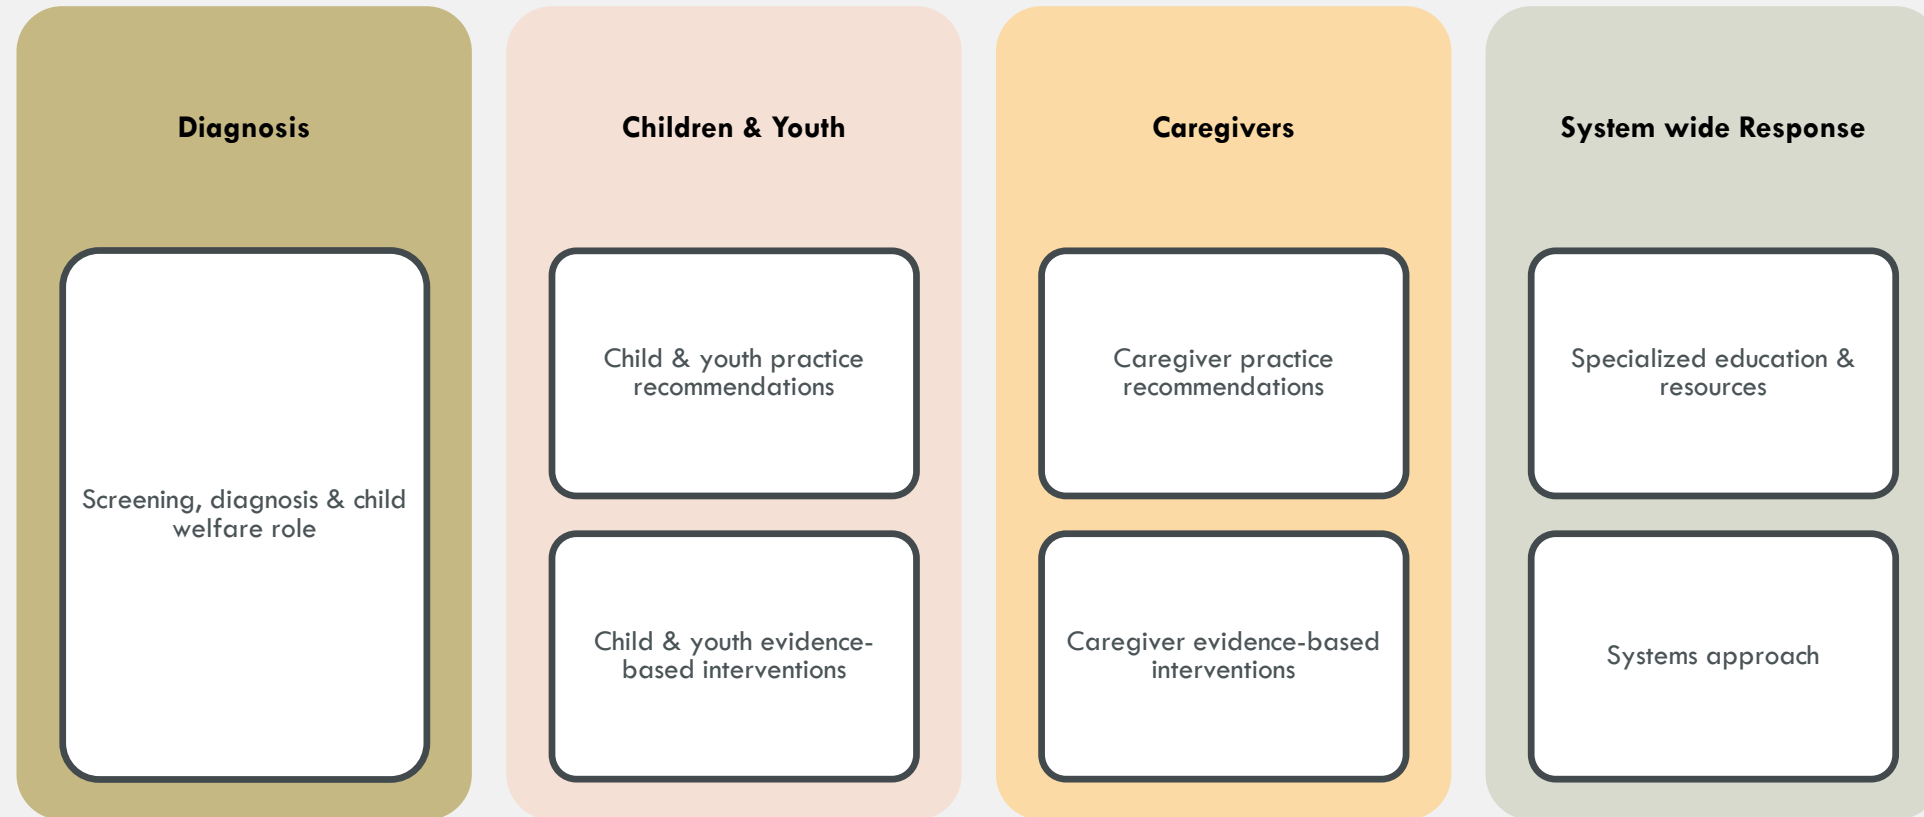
Diagnosis

Screening, diagnosis & child welfare role

Children & Youth

Child & youth practice recommendations

Child & youth evidence-based interventions

Caregivers

Caregiver practice recommendations

Caregiver evidence-based interventions

System wide Response

Specialized education & resources

Systems approach